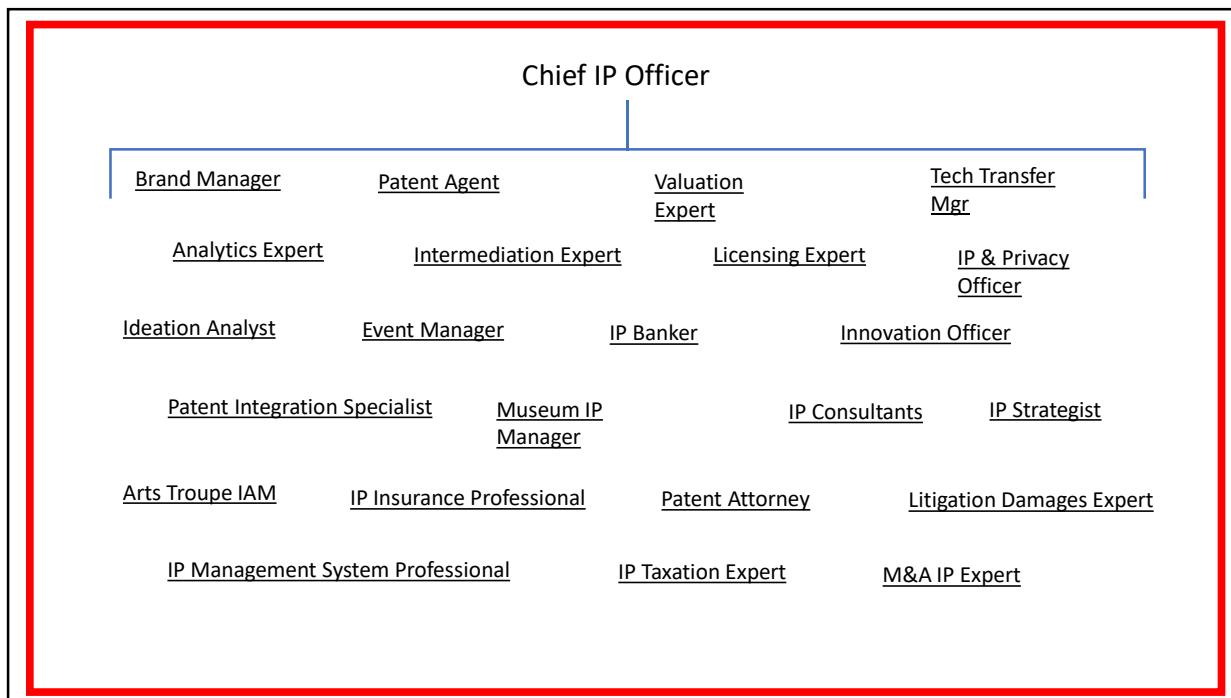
Chief IP Officer

Brand Manager
Patent Agent
Valuation Expert
Tech Transfer Mgr

Analytics Expert
Intermediation Expert
Licensing Expert
IP & Privacy Officer

Ideation Analyst
Event Manager
IP Banker
Innovation Officer

Patent Integration Specialist
Museum IP Manager
IP Consultants
IP Strategist

Arts Troupe IAM
IP Insurance Professional
Patent Attorney
Litigation Damages Expert

IP Management System Professional
IP Taxation Expert
M&A IP Expert